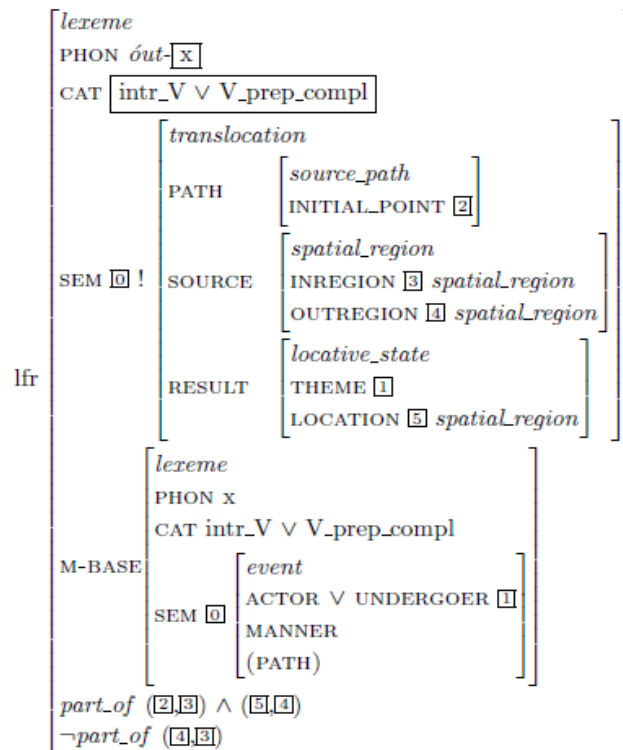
lfr

*lexeme*

PHON *óut*-$\boxed{x}$

CAT $\boxed{\text{intr\_V} \vee \text{V\_prep\_compl}}$

SEM $\boxed{0}$ !

*translocation*

PATH

*source\_path*

INITIAL\_POINT $\boxed{2}$

SOURCE

*spatial\_region*

INREGION $\boxed{3}$ *spatial\_region*

OUTREGION $\boxed{4}$ *spatial\_region*

RESULT

*locative\_state*

THEME $\boxed{1}$

LOCATION $\boxed{5}$ *spatial\_region*

M-BASE

*lexeme*

PHON x

CAT intr\_V $\vee$ V\_prep\_compl

SEM $\boxed{0}$

*event*

ACTOR $\vee$ UNDERGOER $\boxed{1}$

MANNER

(PATH)

*part\_of* ($\boxed{2}$,$\boxed{3}$) $\wedge$ ($\boxed{5}$,$\boxed{4}$)

$\neg$*part\_of* ($\boxed{4}$,$\boxed{3}$)